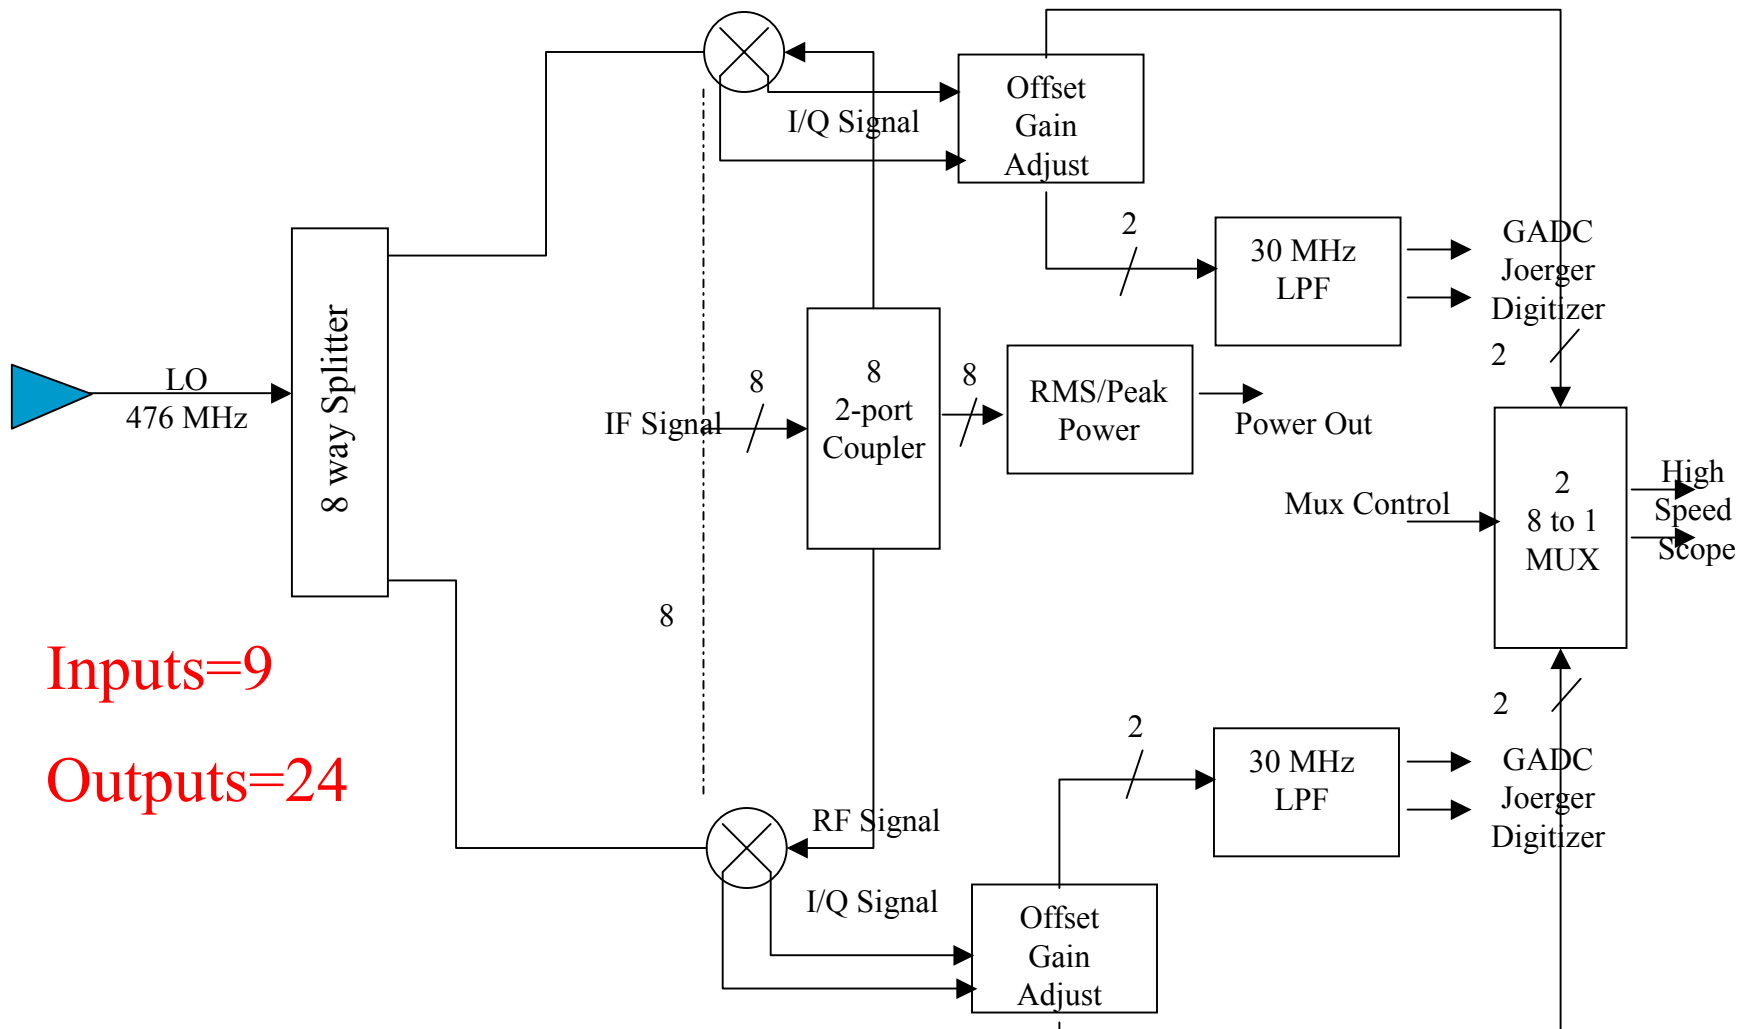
Offset
Gain
Adjust

I/Q Signal

2

30 MHz
LPF

GADC
Joerger
Digitizer

2

LO
476 MHz

8 way Splitter

IF Signal

8

8
2-port
Coupler

8

RMS/Peak
Power

Power Out

2
8 to 1
MUX

High
Speed
Scope

Mux Control

8

Inputs=9

Outputs=24

2

2

30 MHz
LPF

GADC
Joerger
Digitizer

RF Signal

I/Q Signal

Offset
Gain
Adjust